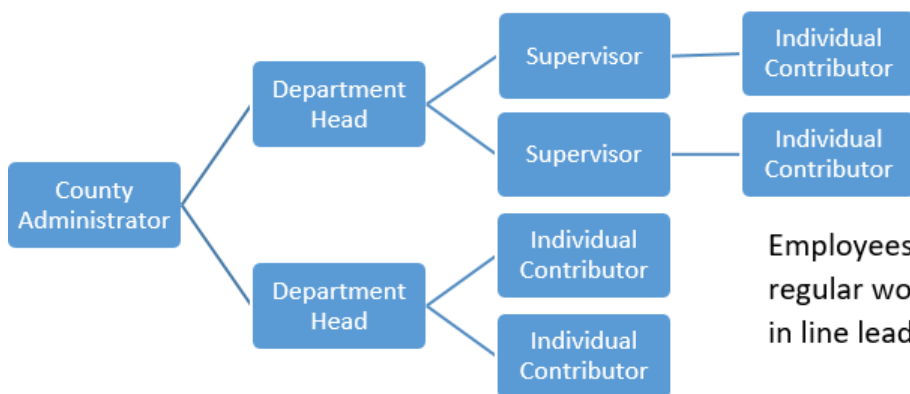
County Administrator

Department Head

Supervisor

Individual Contributor

Supervisor

Individual Contributor

Department Head

Individual Contributor

Individual Contributor

Employees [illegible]
regular wo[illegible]
in line lead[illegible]